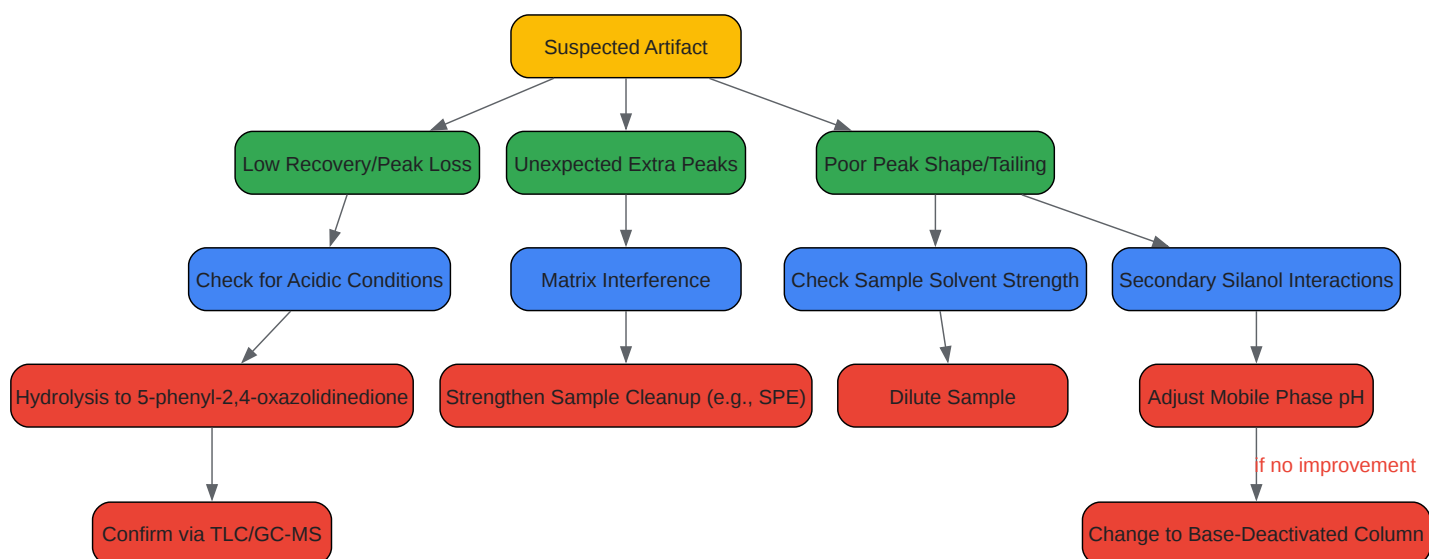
Suspected Artifact

Low Recovery/Peak Loss

Unexpected Extra Peaks

Poor Peak Shape/Tailing

Check for Acidic Conditions

Matrix Interference

Check Sample Solvent Strength

Secondary Silanol Interactions

Hydrolysis to 5-phenyl-2,4-oxazolidinedione

Strengthen Sample Cleanup (e.g., SPE)

Dilute Sample

Adjust Mobile Phase pH

if no improvement

Confirm via TLC/GC-MS

Change to Base-Deactivated Column